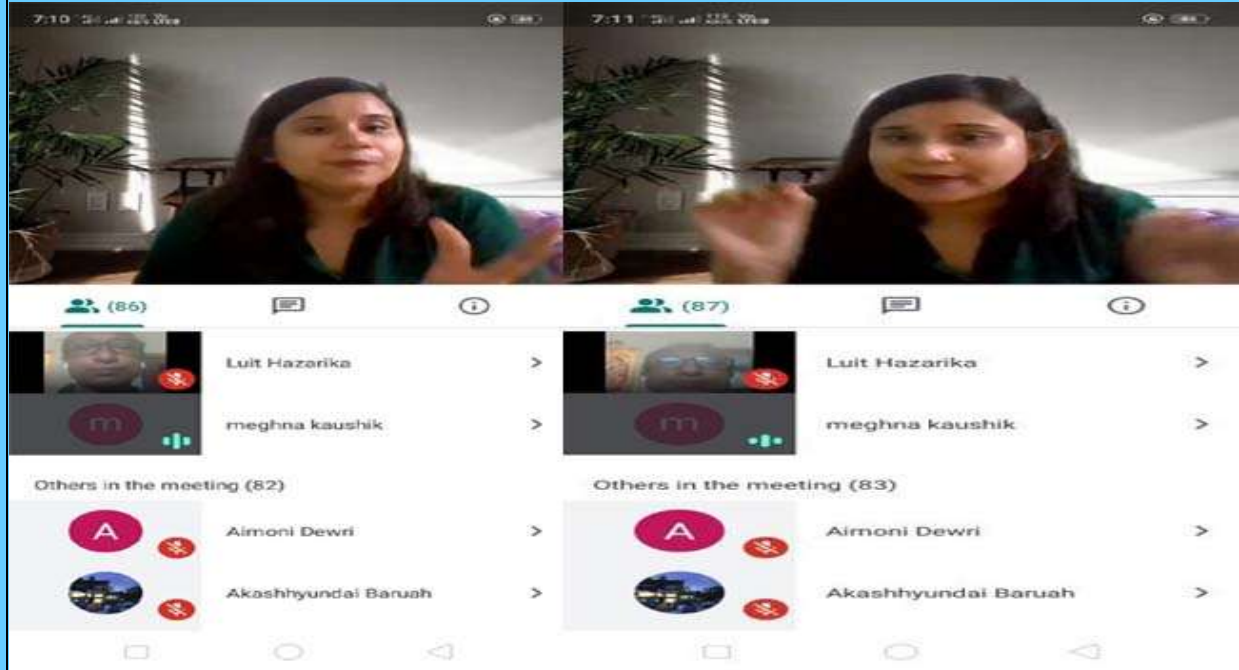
7:10

(86)

Luit Hazarika >

m meghna kaushik >

Others in the meeting (82)

A Aimoni Dewri >

Akashhyundai Baruah >

7:11

(87)

Luit Hazarika >

m meghna kaushik >

Others in the meeting (83)

A Aimoni Dewri >

Akashhyundai Baruah >